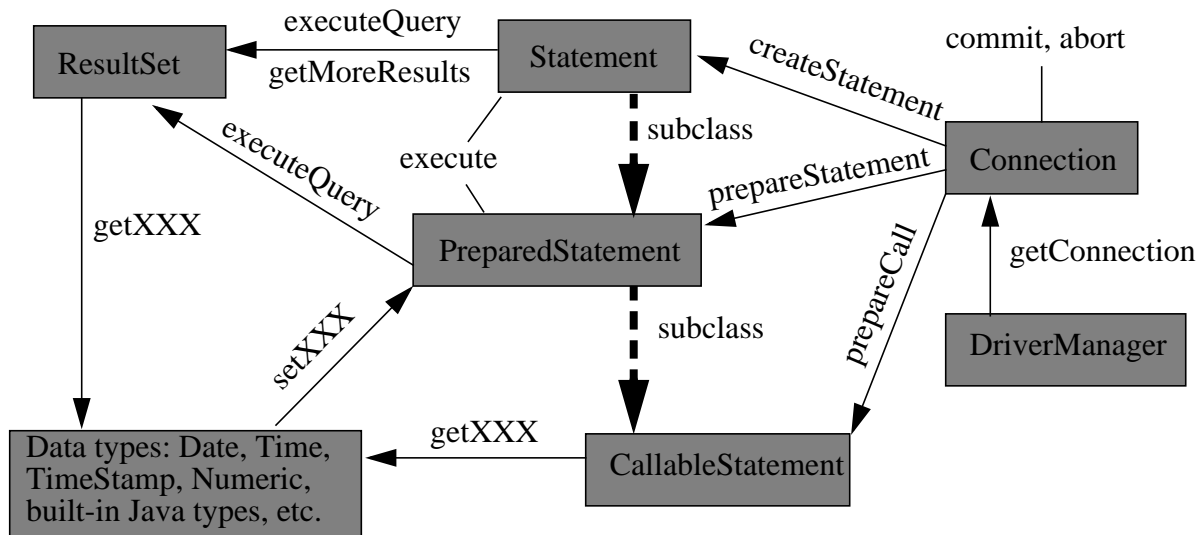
ResultSet

executeQuery

getMoreResults

Statement

createStatement

commit, abort

executeQuery

execute

subclass

Connection

prepareStatement

getXXX

PreparedStatement

getConnection

setXXX

subclass

prepareCall

DriverManager

getXXX

Data types: Date, Time, TimeStamp, Numeric, built-in Java types, etc.

CallableStatement